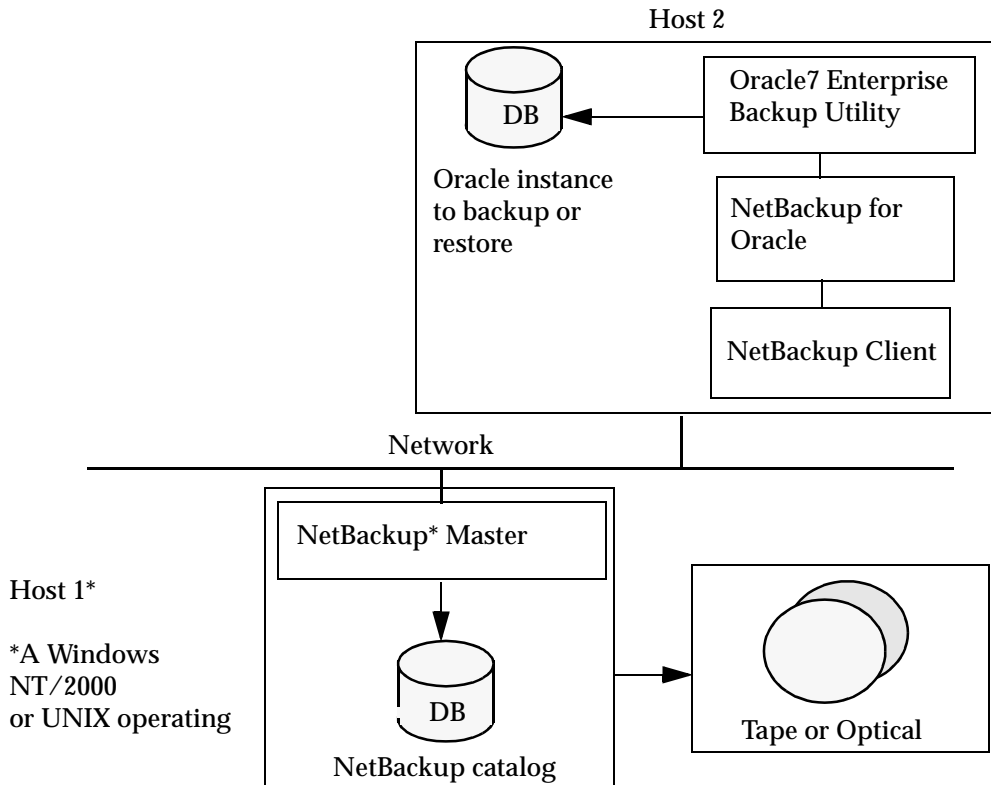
Host 2

DB

Oracle7 Enterprise Backup Utility

Oracle instance to backup or restore

NetBackup for Oracle

NetBackup Client

Network

NetBackup* Master

Host 1*

*A Windows NT/2000 or UNIX operating

DB

NetBackup catalog

Tape or Optical